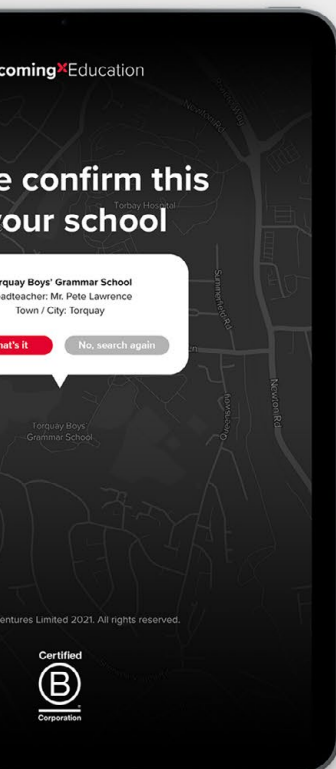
comingXEducation

e confirm this
your school

Torbay Hospital

rquay Boys' Grammar School
adteacher: Mr. Pete Lawrence
Town / City: Torquay

hat's it

No, search again

Torquay Boys
Grammar School

Newton Rd

entures Limited 2021. All rights reserved.

Certified
B
Corporation